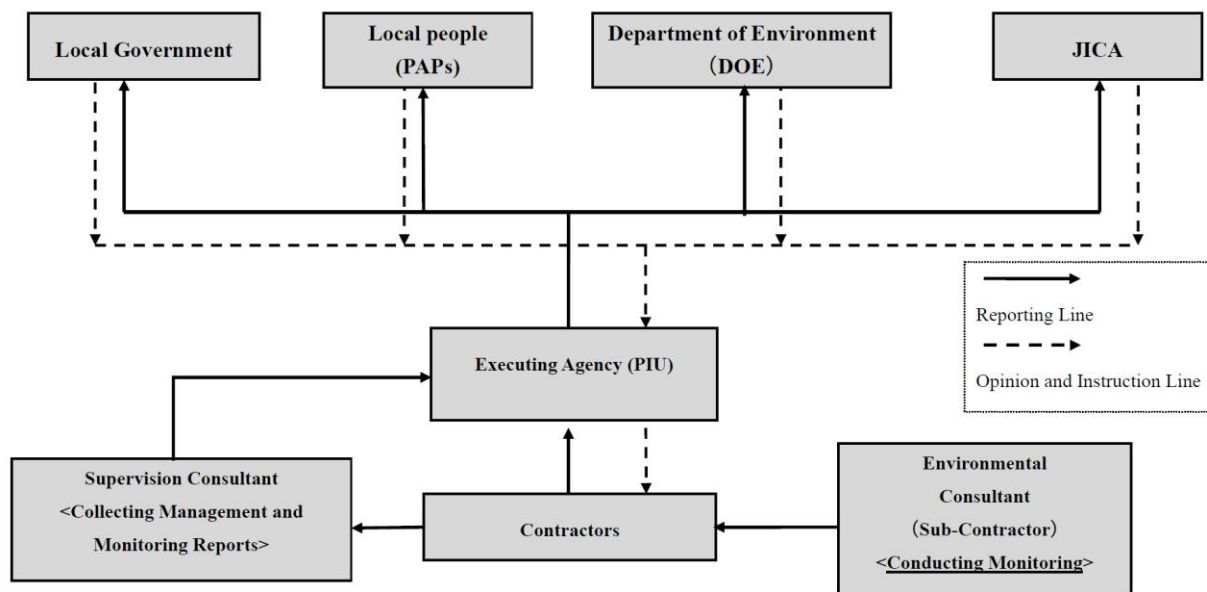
Local Government

Local people (PAPs)

Department of Environment (DOE)

JICA

Reporting Line

Opinion and Instruction Line

Executing Agency (PIU)

Supervision Consultant <Collecting Management and Monitoring Reports>

Contractors

Environmental Consultant (Sub-Contractor) <Conducting Monitoring>